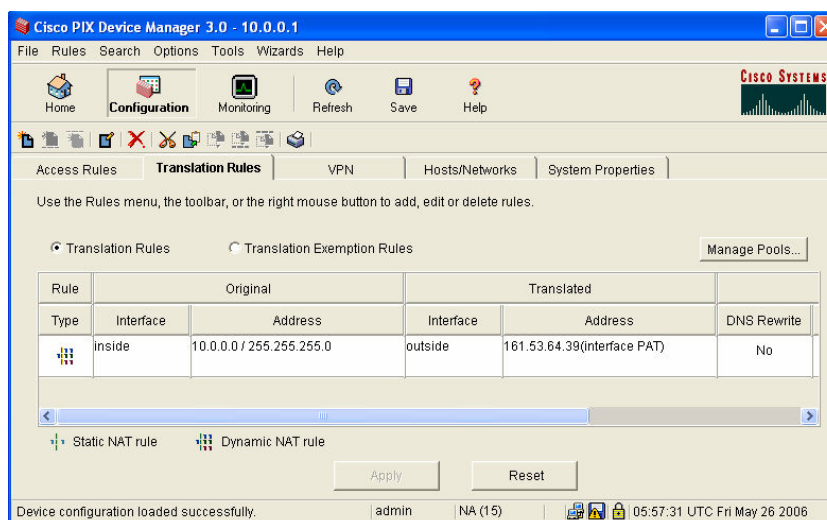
Cisco PIX Device Manager 3.0 - 10.0.0.1

File Rules Search Options Tools Wizards Help

Home Configuration Monitoring Refresh Save Help

CISCO SYSTEMS

Access Rules | Translation Rules | VPN | Hosts/Networks | System Properties

Use the Rules menu, the toolbar, or the right mouse button to add, edit or delete rules.

Translation Rules    Translation Exemption Rules    Manage Pools...

| Rule | Original | | Translated | | |
|---|---|---|---|---|---|
| Type | Interface | Address | Interface | Address | DNS Rewrite |
| | inside | 10.0.0.0 / 255.255.255.0 | outside | 161.53.64.39(interface PAT) | No |

Static NAT rule    Dynamic NAT rule

Apply    Reset

Device configuration loaded successfully. | admin | NA (15) | 05:57:31 UTC Fri May 26 2006